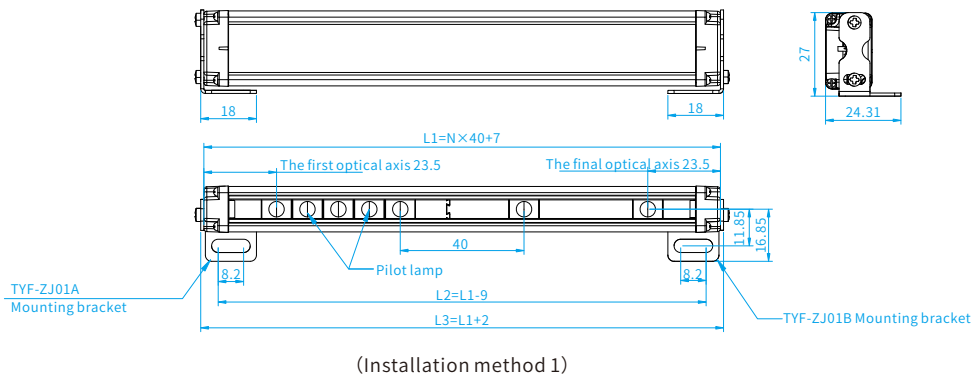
18

18

27

24.31

L1=N×40+7

The first optical axis 23.5

The final optical axis 23.5

11.85

16.85

40

Pilot lamp

8.2

8.2

TYF-ZJ01A
Mounting bracket

L2=L1-9

L3=L1+2

TYF-ZJ01B Mounting bracket

(Installation method 1)